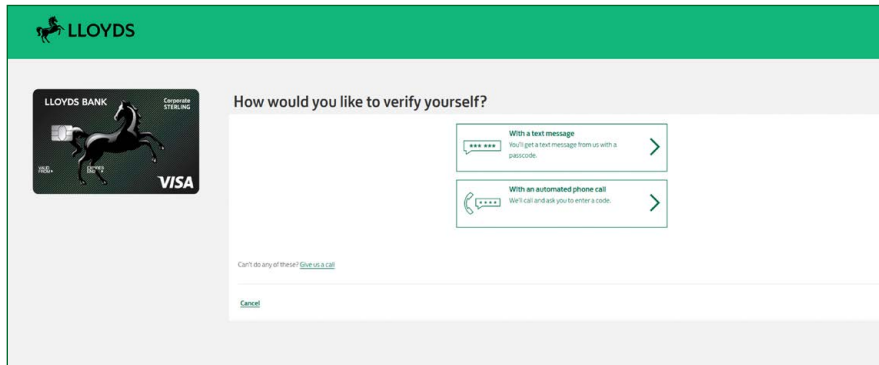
LLOYDS

LLOYDS BANK
Corporate
STERLING
VALID FROM
EXPIRES END
VISA

How would you like to verify yourself?

*** ***
With a text message
You'll get a text message from us with a passcode.

****
With an automated phone call
We'll call and ask you to enter a code.

Can't do any of these? Give us a call

Cancel